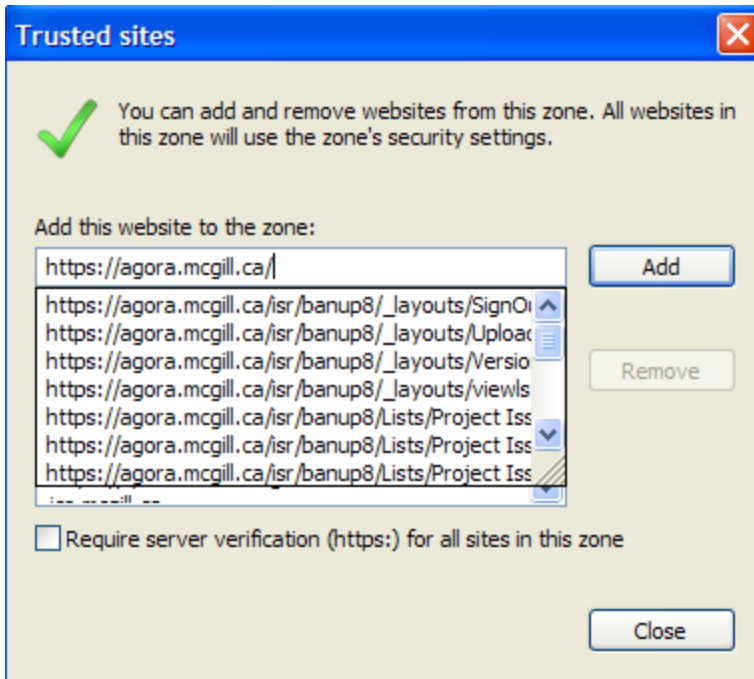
Trusted sites

You can add and remove websites from this zone. All websites in this zone will use the zone's security settings.

Add this website to the zone:

https://agora.mcgill.ca/

Add

https://agora.mcgill.ca/isr/banup8/_layouts/SignOu
https://agora.mcgill.ca/isr/banup8/_layouts/Uploac
https://agora.mcgill.ca/isr/banup8/_layouts/Versio
https://agora.mcgill.ca/isr/banup8/_layouts/viewls
https://agora.mcgill.ca/isr/banup8/Lists/Project Iss
https://agora.mcgill.ca/isr/banup8/Lists/Project Iss
https://agora.mcgill.ca/isr/banup8/Lists/Project Iss
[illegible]

Remove

Require server verification (https:) for all sites in this zone

Close